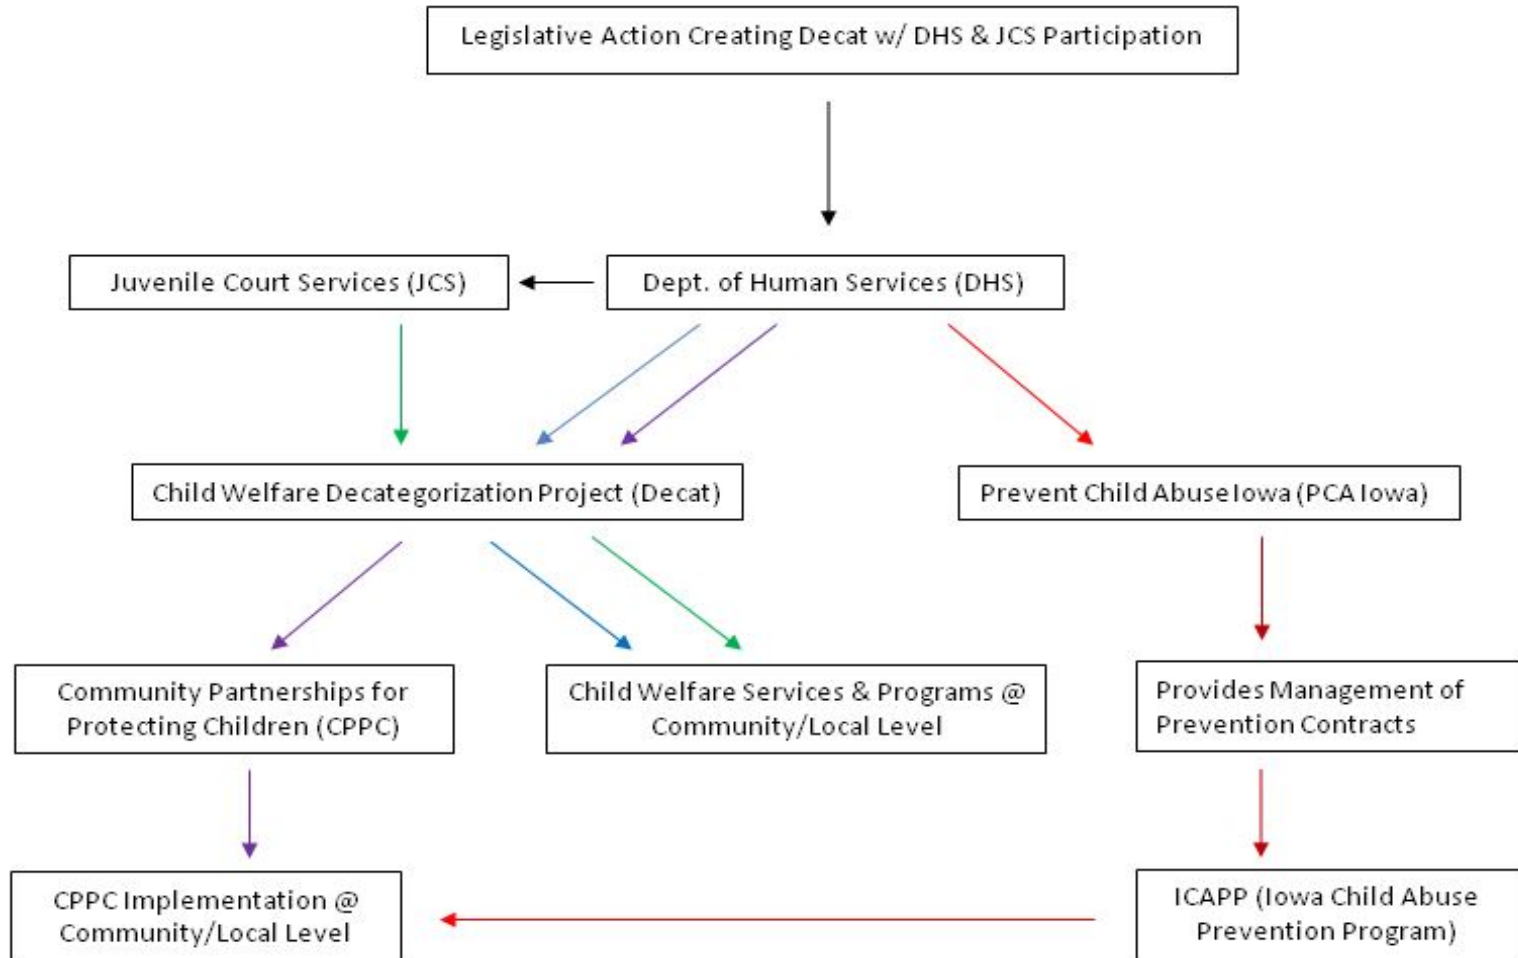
Legislative Action Creating Decat w/ DHS & JCS Participation

Juvenile Court Services (JCS)

Dept. of Human Services (DHS)

Child Welfare Decategorization Project (Decat)

Prevent Child Abuse Iowa (PCA Iowa)

Community Partnerships for Protecting Children (CPPC)

Child Welfare Services & Programs @ Community/Local Level

Provides Management of Prevention Contracts

CPPC Implementation @ Community/Local Level

ICAPP (Iowa Child Abuse Prevention Program)